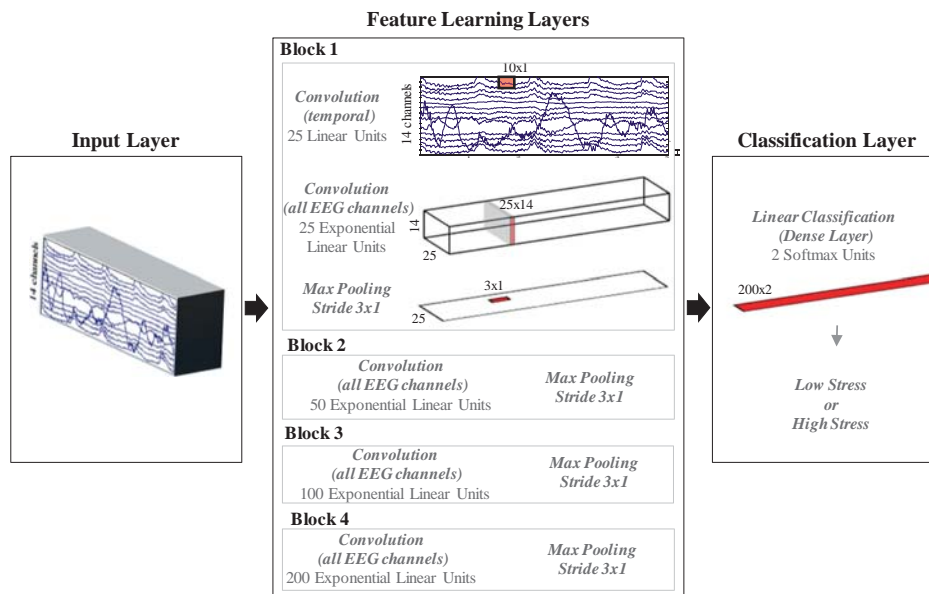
Feature Learning Layers

Input Layer

14 channels

Block 1

Convolution (temporal) 25 Linear Units

10x1

14 channels

H

Convolution (all EEG channels) 25 Exponential Linear Units

25x14

14

25

Max Pooling Stride 3x1

3x1

25

Block 2

Convolution (all EEG channels) 50 Exponential Linear Units

Max Pooling Stride 3x1

Block 3

Convolution (all EEG channels) 100 Exponential Linear Units

Max Pooling Stride 3x1

Block 4

Convolution (all EEG channels) 200 Exponential Linear Units

Max Pooling Stride 3x1

Classification Layer

Linear Classification (Dense Layer) 2 Softmax Units

200x2

Low Stress or High Stress